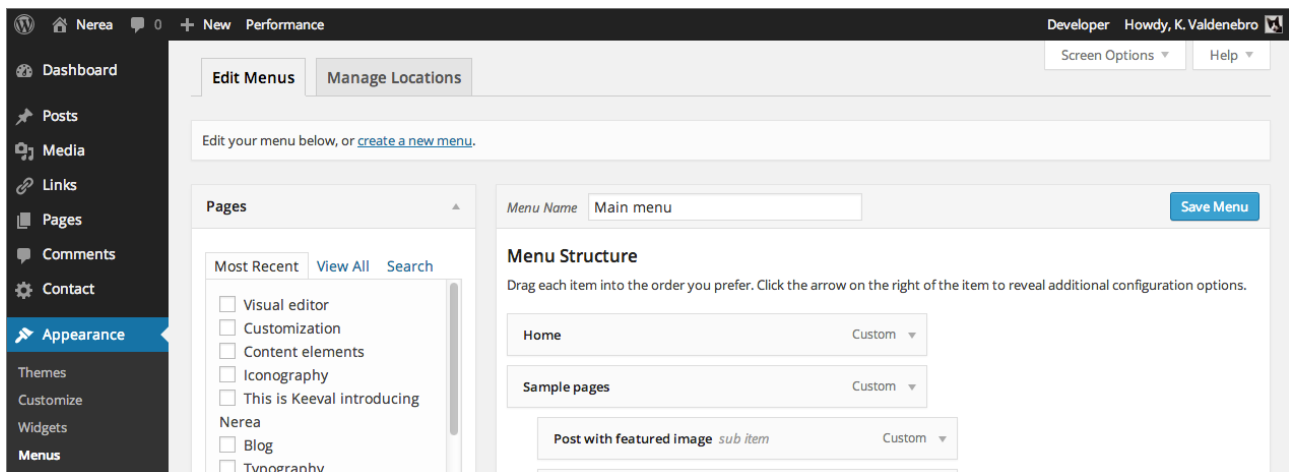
Nerea 0 + New Performance Developer Howdy, K. Valdenebro

Dashboard
Posts
Media
Links
Pages
Comments
Contact
Appearance
Themes
Customize
Widgets
Menus

Edit Menus Manage Locations

Screen Options ▼ Help ▼

Edit your menu below, or create a new menu.

Pages

Most Recent View All Search

Visual editor
Customization
Content elements
Iconography
This is Keeval introducing
Nerea
Blog
Typography

Menu Name Main menu

Save Menu

Menu Structure

Drag each item into the order you prefer. Click the arrow on the right of the item to reveal additional configuration options.

Home Custom ▼
Sample pages Custom ▼
Post with featured image sub item Custom ▼